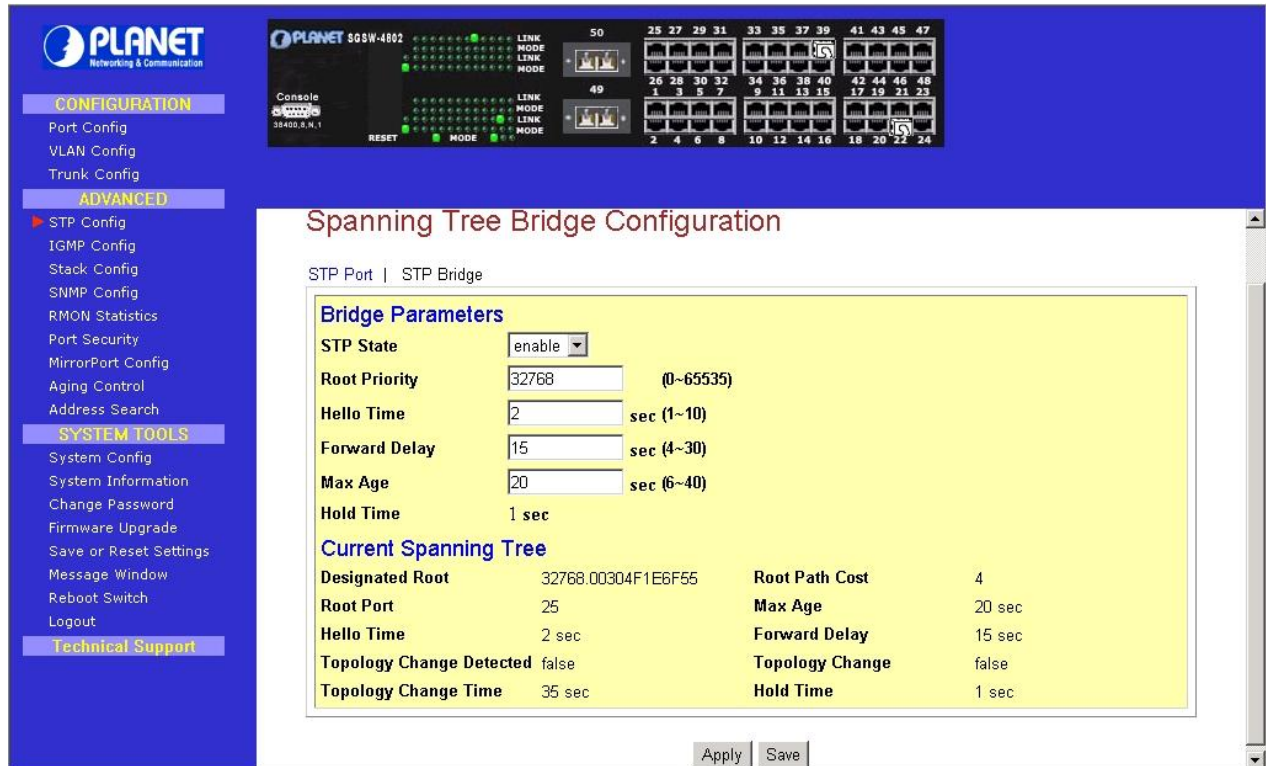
PLANET
Networking & Communication

CONFIGURATION
Port Config
VLAN Config
Trunk Config
ADVANCED
STP Config
IGMP Config
Stack Config
SNMP Config
RMON Statistics
Port Security
MirrorPort Config
Aging Control
Address Search
SYSTEM TOOLS
System Config
System Information
Change Password
Firmware Upgrade
Save or Reset Settings
Message Window
Reboot Switch
Logout
Technical Support

PLANET SGSW-4802
LINK
MODE
LINK
MODE
Console
38400,8,N,1
LINK
MODE
LINK
MODE
RESET
MODE
50
49
25 27 29 31
33 35 37 39
41 43 45 47
26 28 30 32
1 3 5 7
34 36 38 40
9 11 13 15
42 44 46 48
17 19 21 23
2 4 6 8
10 12 14 16
18 20 22 24

Spanning Tree Bridge Configuration

STP Port | STP Bridge

Bridge Parameters

| | | |
|---|---|---|
| STP State | enable | |
| Root Priority | 32768 | (0~65535) |
| Hello Time | 2 | sec (1~10) |
| Forward Delay | 15 | sec (4~30) |
| Max Age | 20 | sec (6~40) |
| Hold Time | 1 sec | |

Current Spanning Tree

| | | | |
|---|---|---|---|
| Designated Root | 32768.00304F1E6F55 | Root Path Cost | 4 |
| Root Port | 25 | Max Age | 20 sec |
| Hello Time | 2 sec | Forward Delay | 15 sec |
| Topology Change Detected | false | Topology Change | false |
| Topology Change Time | 35 sec | Hold Time | 1 sec |

Apply Save